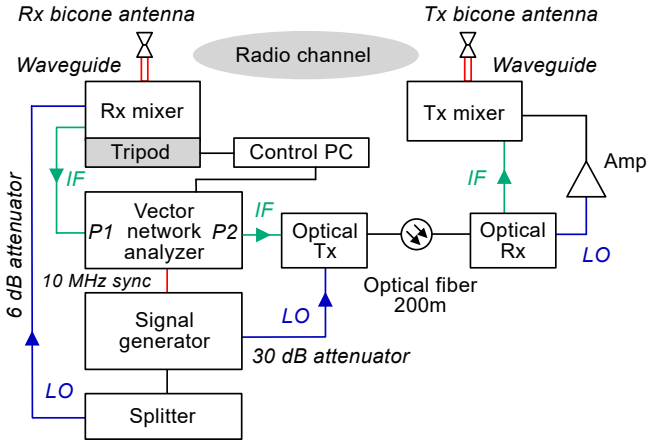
Rx bicone antenna

Tx bicone antenna

Radio channel

Waveguide

Waveguide

Rx mixer

Tx mixer

Tripod

Control PC

Amp

IF

IF

6 dB attenuator

Vector network analyzer

P1

P2

IF

Optical Tx

Optical Rx

LO

10 MHz sync

Optical fiber 200m

Signal generator

LO

30 dB attenuator

LO

Splitter